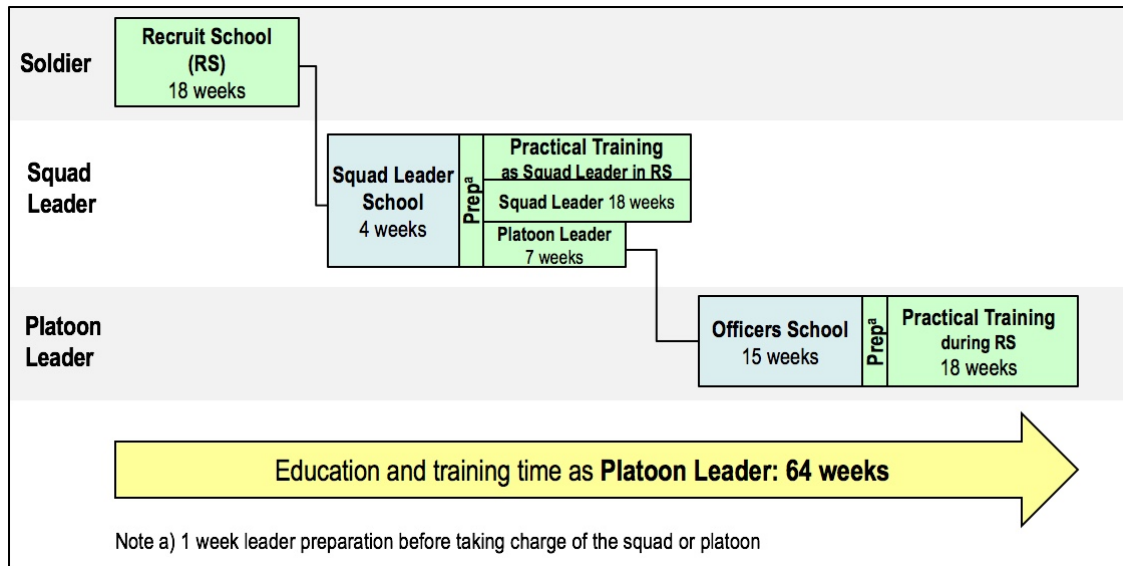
Soldier

Recruit School (RS) 18 weeks

Squad Leader

Squad Leader School 4 weeks

Prep$^a$

Practical Training as Squad Leader in RS

Squad Leader 18 weeks

Platoon Leader 7 weeks

Platoon Leader

Officers School 15 weeks

Prep$^a$

Practical Training during RS 18 weeks

Education and training time as Platoon Leader: 64 weeks

Note a) 1 week leader preparation before taking charge of the squad or platoon